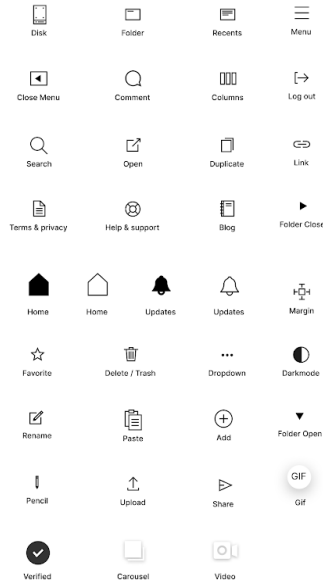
Disk
Folder
Recents
Menu

Close Menu
Comment
Columns
Log out

Search
Open
Duplicate
Link

Terms & privacy
Help & support
Blog
Folder Close

Home
Home
Updates
Updates
Margin

Favorite
Delete / Trash
Dropdown
Darkmode

Rename
Paste
Add
Folder Open

Pencil
Upload
Share
GIF
Gif

Verified
Carousel
Video